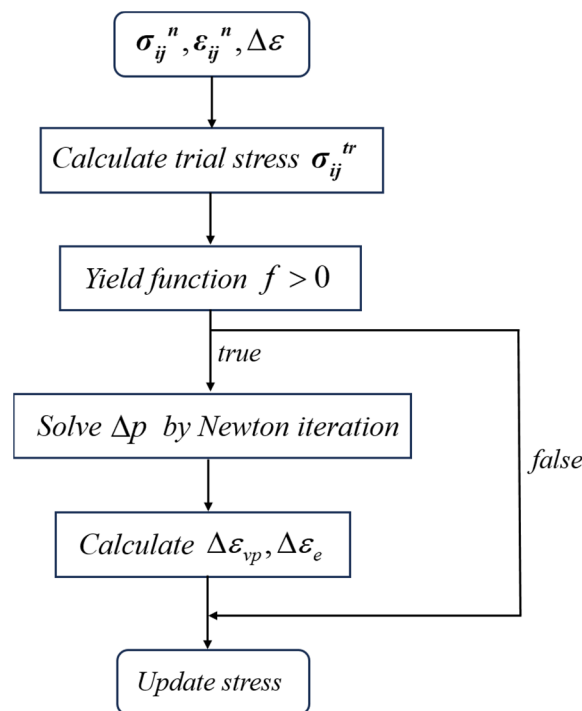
$\boldsymbol{\sigma_{ij}}^{n}, \boldsymbol{\varepsilon_{ij}}^{n}, \Delta\varepsilon$

Calculate trial stress $\boldsymbol{\sigma_{ij}}^{tr}$

Yield function $f > 0$

true

false

Solve $\Delta p$ by Newton iteration

Calculate $\Delta\varepsilon_{vp}, \Delta\varepsilon_{e}$

Update stress